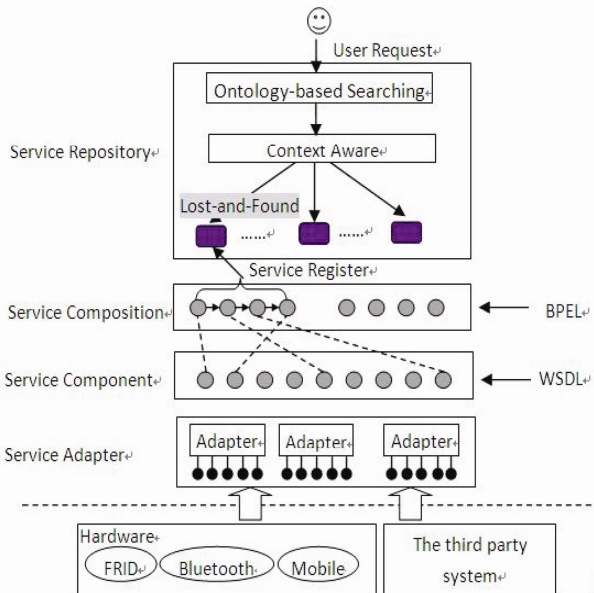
User Request

Ontology-based Searching

Service Repository

Context Aware

Lost-and-Found

......

......

Service Register

Service Composition

BPEL

Service Component

WSDL

Service Adapter

Adapter

Adapter

Adapter

Hardware

FRID

Bluetooth

Mobile

The third party system